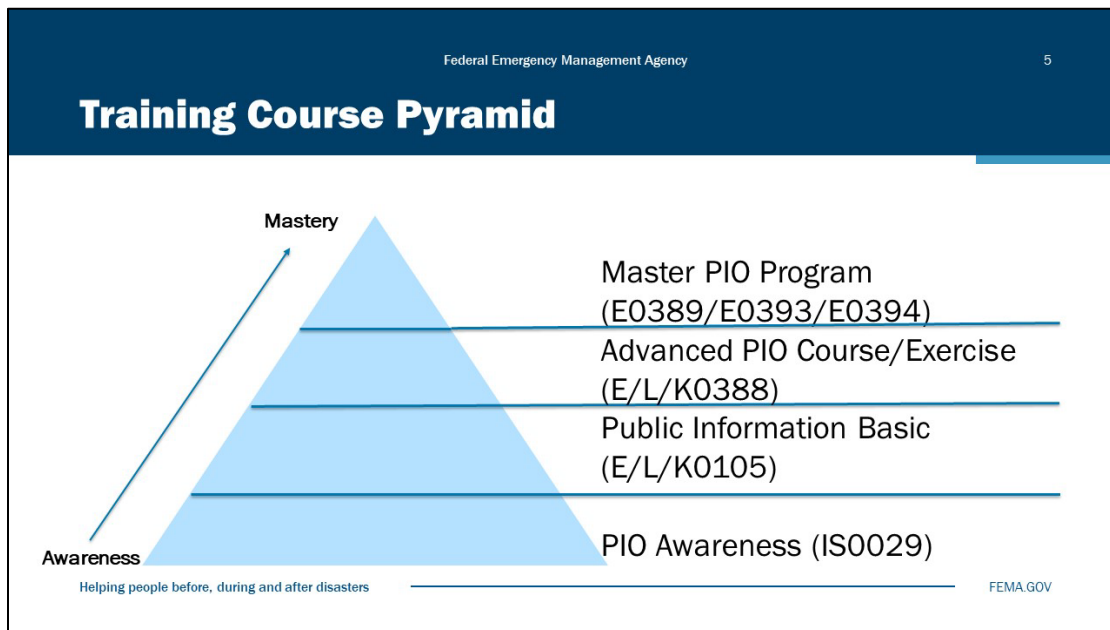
Federal Emergency Management Agency

5

Training Course Pyramid

Mastery

Master PIO Program (E0389/E0393/E0394)

Advanced PIO Course/Exercise (E/L/K0388)

Public Information Basic (E/L/K0105)

PIO Awareness (IS0029)

Awareness

Helping people before, during and after disasters

FEMA.GOV